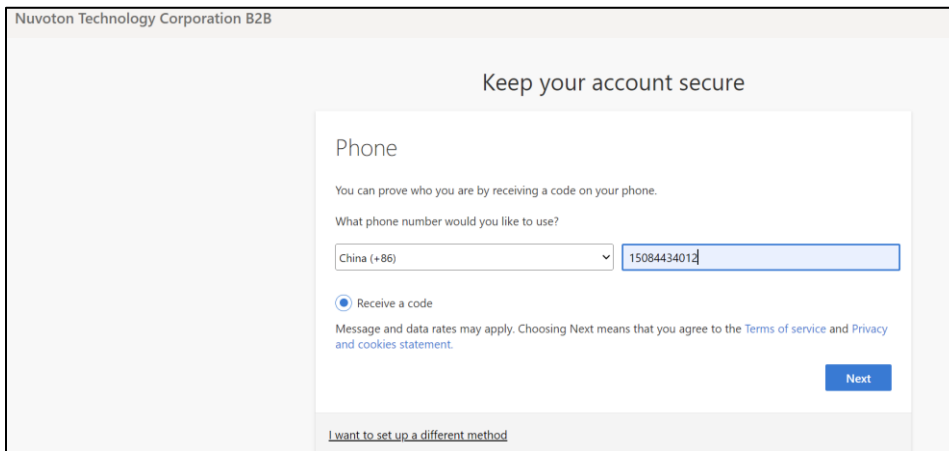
Nuvoton Technology Corporation B2B

Keep your account secure

Phone

You can prove who you are by receiving a code on your phone.

What phone number would you like to use?

China (+86)

15084434012

Receive a code

Message and data rates may apply. Choosing Next means that you agree to the Terms of service and Privacy and cookies statement.

Next

I want to set up a different method